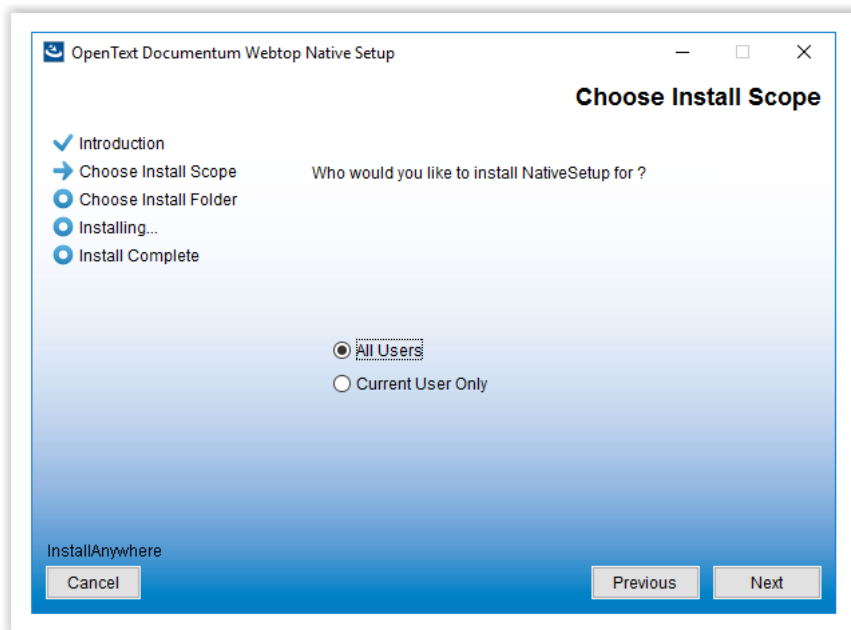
OpenText Documentum Webtop Native Setup

Choose Install Scope

Introduction
Choose Install Scope
Choose Install Folder
Installing...
Install Complete

Who would you like to install NativeSetup for ?

All Users
Current User Only

InstallAnywhere
Cancel
Previous
Next